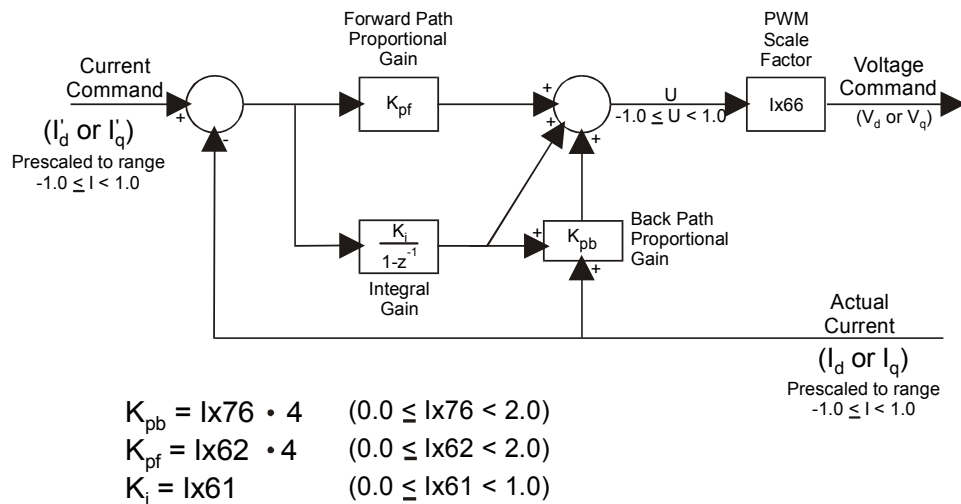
Current Command

$(I'_d$ or $I'_q)$

Prescaled to range $-1.0 \leq I < 1.0$

+

-

Forward Path Proportional Gain

$K_{pf}$

$\frac{K_i}{1-z^{-1}}$

Integral Gain

+

+

+

U

$-1.0 \leq U < 1.0$

PWM Scale Factor

Ix66

Voltage Command

$(V_d$ or $V_q)$

+

$K_{pb}$

+

Back Path Proportional Gain

Actual Current

$(I_d$ or $I_q)$

Prescaled to range $-1.0 \leq I < 1.0$

$K_{pb}$ = Ix76 • 4 $(0.0 \leq$ Ix76 $< 2.0)$

$K_{pf}$ = Ix62 • 4 $(0.0 \leq$ Ix62 $< 2.0)$

$K_i$ = Ix61 $(0.0 \leq$ Ix61 $< 1.0)$